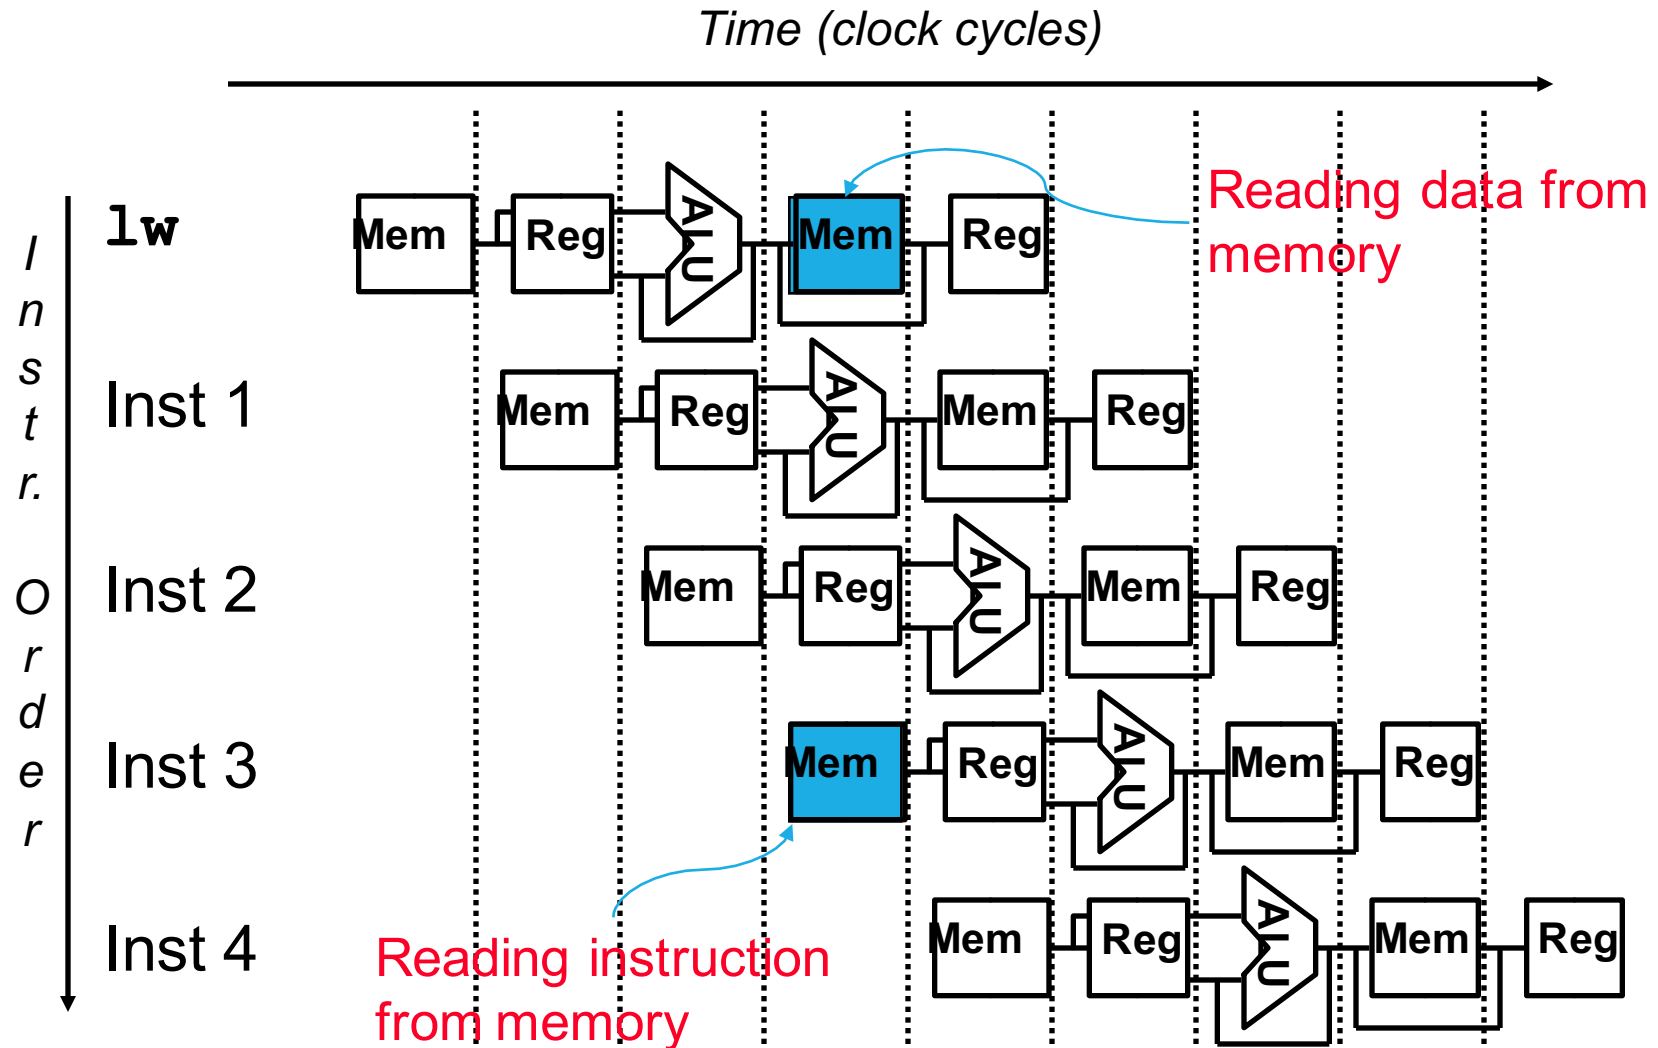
Time (clock cycles)

I
n
s
t
r.

O
r
d
e
r

lw

Mem Reg ALU Mem Reg

Reading data from memory

Inst 1

Mem Reg ALU Mem Reg

Inst 2

Mem Reg ALU Mem Reg

Inst 3

Mem Reg ALU Mem Reg

Inst 4

Mem Reg ALU Mem Reg

Reading instruction from memory